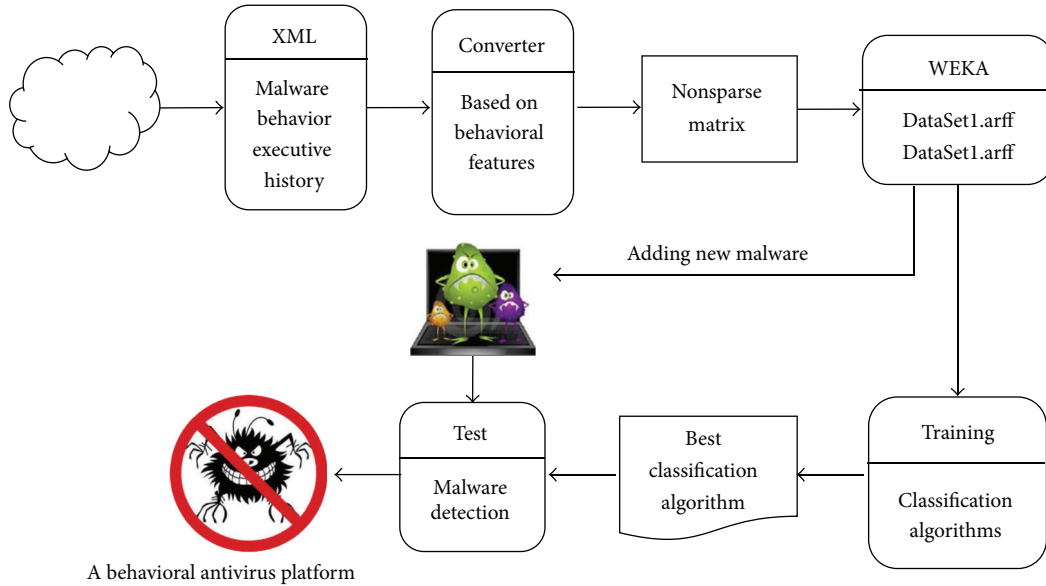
XML

Malware behavior executive history

Converter

Based on behavioral features

Nonsparse matrix

WEKA

DataSet1.arff
DataSet1.arff

Adding new malware

Training

Classification algorithms

Best classification algorithm

Test

Malware detection

A behavioral antivirus platform